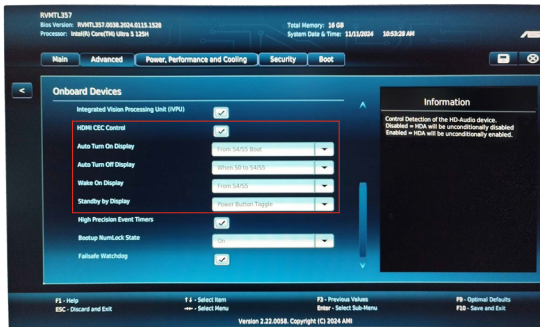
RVMTL357
Bios Version: RVMTL357.0038.2024.0115.1528
Processor: Intel(R) Core(TM) Ultra 5 125H

Total Memory: 16 GB
System Date & Time: 11/11/2024 10:53:28 AM

Main | Advanced | Power, Performance and Cooling | Security | Boot

<

Onboard Devices

Integrated Vision Processing Unit (IVPU)

HDMI CEC Control

Auto Turn On Display | From S4/S5 Boot

Auto Turn Off Display | When S0 to S4/S5

Wake On Display | From S4/S5

Standby by Display | Power Button Toggle

High Precision Event Timers

Bootup NumLock State | On

Failsafe Watchdog

Information

Control Detection of the HD-Audio device.
Disabled = HDA will be unconditionally disabled
Enabled = HDA will be unconditionally enabled.

F1 - Help
ESC - Discard and Exit

↑↓ - Select Item
←→ - Select Menu

F3 - Previous Values
Enter - Select Sub-Menu

F9 - Optimal Defaults
F10 - Save and Exit

Version 2.22.0058. Copyright (C) 2024 AMI